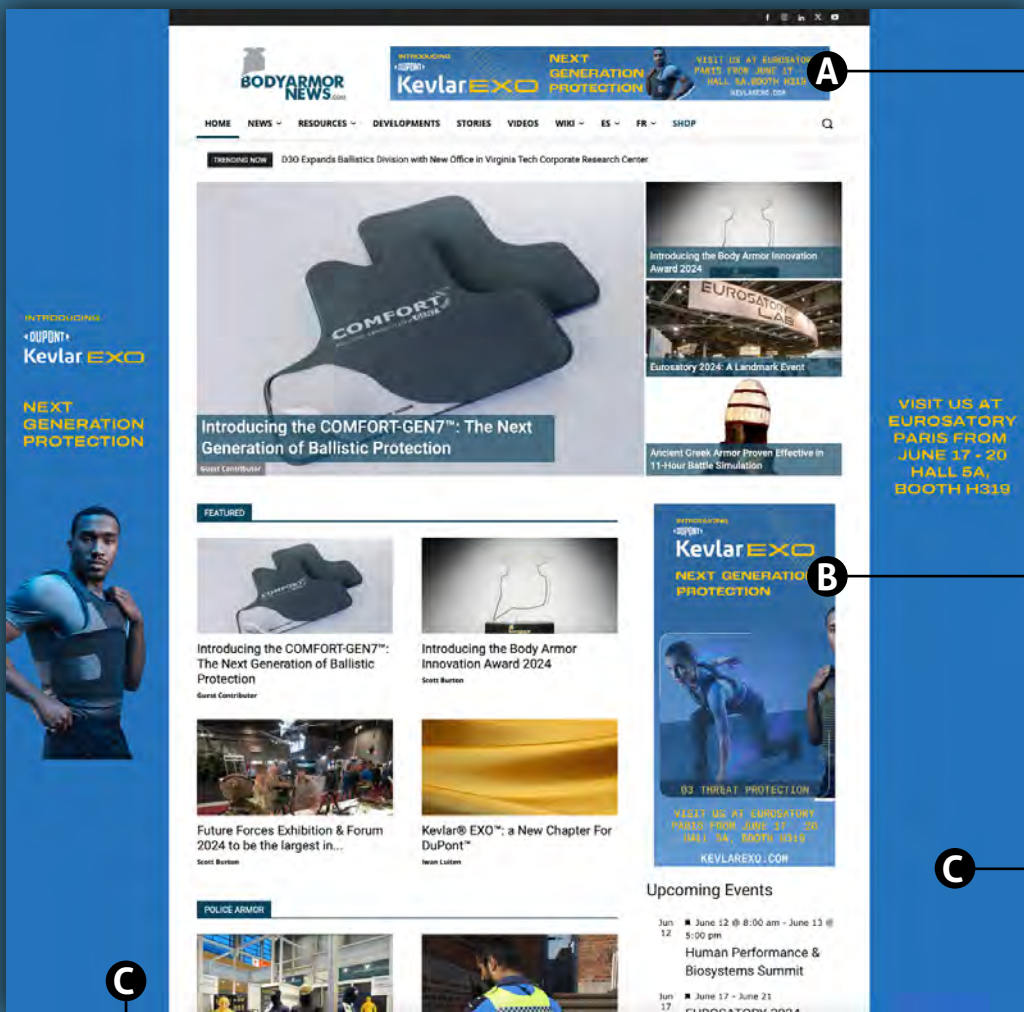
INTRODUCING
DUPONT
Kevlar EXO

NEXT GENERATION PROTECTION

BODYARMOR NEWS.com

INTRODUCING DUPONT Kevlar EXO NEXT GENERATION PROTECTION VISIT US AT EUROSATORY PARIS FROM JUNE 17 HALL 5A, BOOTH H319 KEVLAREXO.COM

A

HOME NEWS RESOURCES DEVELOPMENTS STORIES VIDEOS WIKI ES FR SHOP

TRENDING NOW D3O Expands Ballistics Division with New Office in Virginia Tech Corporate Research Center

COMFORT

Introducing the COMFORT-GEN7™: The Next Generation of Ballistic Protection
Guest Contributor

Introducing the Body Armor Innovation Award 2024

EUROSATORY LAB

Eurosatory 2024: A Landmark Event

Ancient Greek Armor Proven Effective in 11-Hour Battle Simulation

FEATURED

Introducing the COMFORT-GEN7™: The Next Generation of Ballistic Protection
Guest Contributor

Introducing the Body Armor Innovation Award 2024
Scott Burton

Future Forces Exhibition & Forum 2024 to be the largest in...
Scott Burton

Kevlar® EXO™: a New Chapter For DuPont™
Iwan Luiten

POLICE ARMOR

INTRODUCING
DUPONT
Kevlar EXO
NEXT GENERATION PROTECTION

B

03 THREAT PROTECTION
VISIT US AT EUROSATORY PARIS FROM JUNE 17 - 20 HALL 5A, BOOTH H319
KEVLAREXO.COM

Upcoming Events

Jun 12 June 12 @ 8:00 am - June 13 @ 5:00 pm
Human Performance & Biosystems Summit

Jun 17 June 17 - June 21

VISIT US AT EUROSATORY PARIS FROM JUNE 17 - 20 HALL 5A, BOOTH H319

C

C